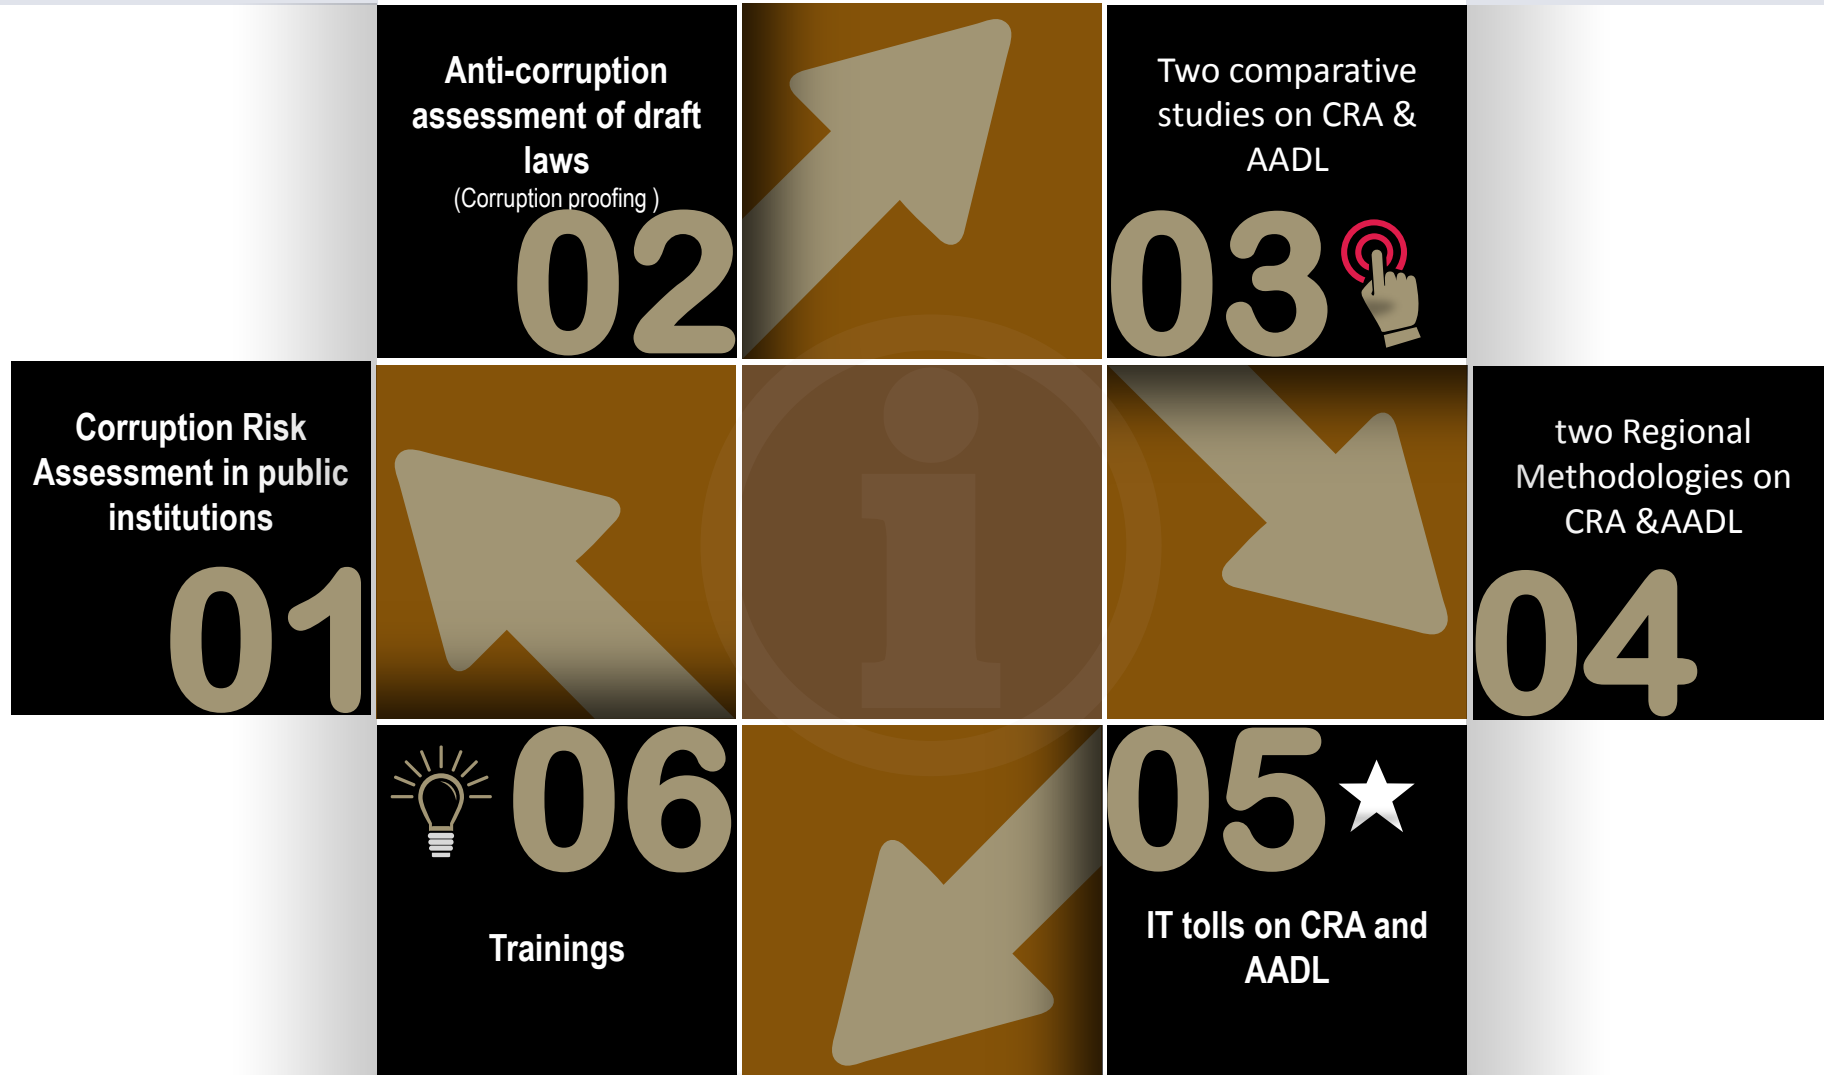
Anti-corruption assessment of draft laws
(Corruption proofing )
02

Two comparative studies on CRA & AADL
03

Corruption Risk Assessment in public institutions
01

two Regional Methodologies on CRA &AADL
04

06
Trainings

05
IT tolls on CRA and AADL